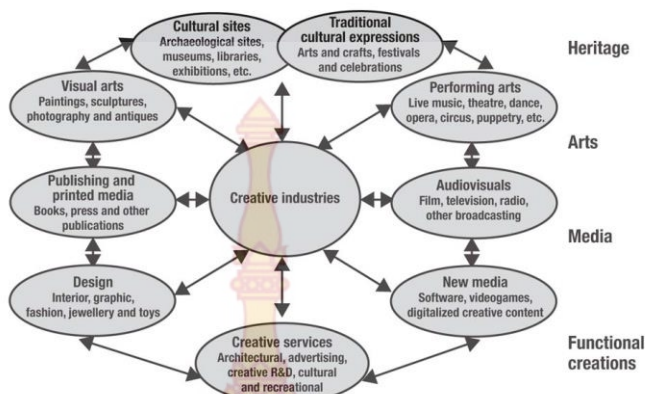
Cultural sites
Archaeological sites, museums, libraries, exhibitions, etc.

Traditional cultural expressions
Arts and crafts, festivals and celebrations

Heritage

Visual arts
Paintings, sculptures, photography and antiques

Performing arts
Live music, theatre, dance, opera, circus, puppetry, etc.

Arts

Publishing and printed media
Books, press and other publications

Creative industries

Audiovisuals
Film, television, radio, other broadcasting

Media

Design
Interior, graphic, fashion, jewellery and toys

New media
Software, videogames, digitalized creative content

Creative services
Architectural, advertising, creative R&D, cultural and recreational

Functional creations